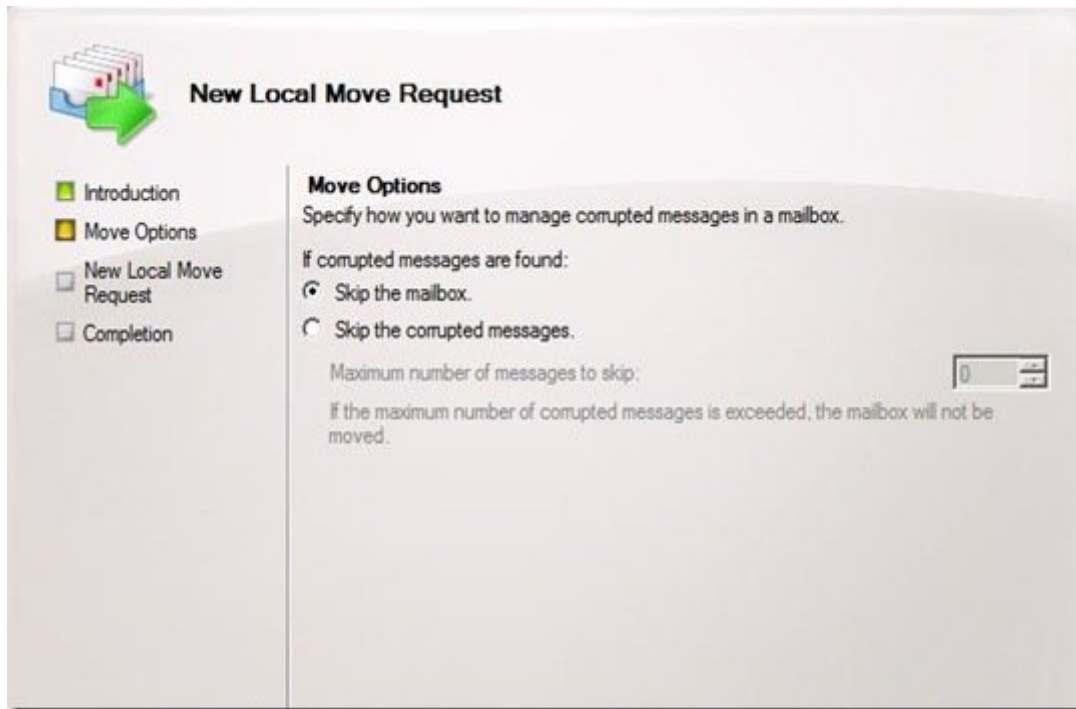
New Local Move Request

Introduction

Move Options

New Local Move Request

Completion

Move Options

Specify how you want to manage corrupted messages in a mailbox.

If corrupted messages are found:

Skip the mailbox.

Skip the corrupted messages.

Maximum number of messages to skip: 0

If the maximum number of corrupted messages is exceeded, the mailbox will not be moved.